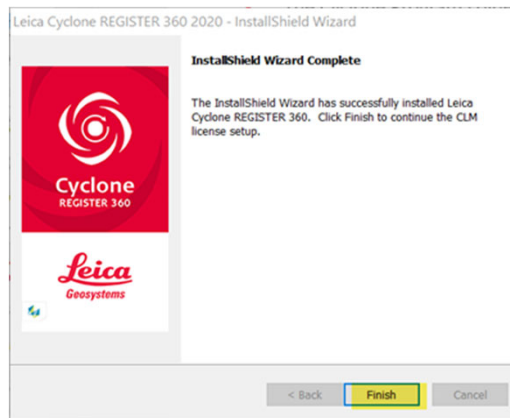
Leica Cyclone REGISTER 360 2020 - InstallShield Wizard

InstallShield Wizard Complete

The InstallShield Wizard has successfully installed Leica Cyclone REGISTER 360. Click Finish to continue the CLM license setup.

Cyclone
REGISTER 360

Leica
Geosystems

< Back
Finish
Cancel